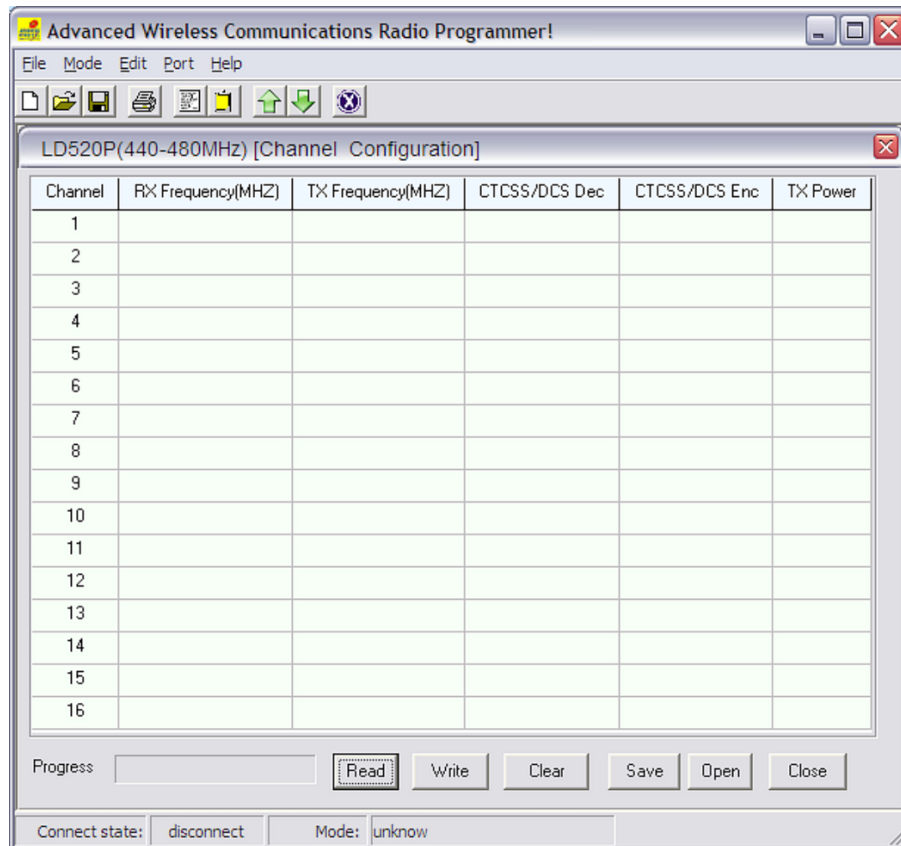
Advanced Wireless Communications Radio Programmer!

File Mode Edit Port Help

LD520P(440-480MHz) [Channel Configuration]

| Channel | RX Frequency(MHZ) | TX Frequency(MHZ) | CTCSS/DCS Dec | CTCSS/DCS Enc | TX Power |
|---|---|---|---|---|---|
| 1 | | | | | |
| 2 | | | | | |
| 3 | | | | | |
| 4 | | | | | |
| 5 | | | | | |
| 6 | | | | | |
| 7 | | | | | |
| 8 | | | | | |
| 9 | | | | | |
| 10 | | | | | |
| 11 | | | | | |
| 12 | | | | | |
| 13 | | | | | |
| 14 | | | | | |
| 15 | | | | | |
| 16 | | | | | |

Progress

Read Write Clear Save Open Close

Connect state: disconnect Mode: unknow